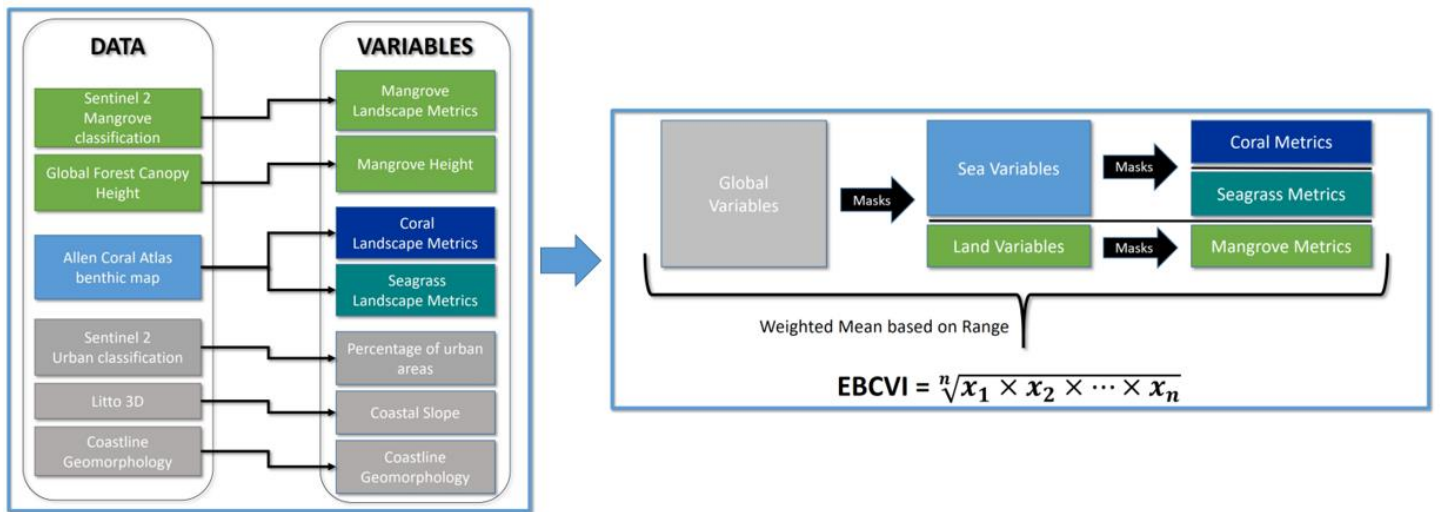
DATA

Sentinel 2 Mangrove classification

Global Forest Canopy Height

Allen Coral Atlas benthic map

Sentinel 2 Urban classification

Litto 3D

Coastline Geomorphology

VARIABLES

Mangrove Landscape Metrics

Mangrove Height

Coral Landscape Metrics

Seagrass Landscape Metrics

Percentage of urban areas

Coastal Slope

Coastline Geomorphology

Global Variables

Masks

Sea Variables

Masks

Coral Metrics

Seagrass Metrics

Land Variables

Masks

Mangrove Metrics

Weighted Mean based on Range

EBCVI = $\sqrt[n]{x_1 \times x_2 \times \cdots \times x_n}$